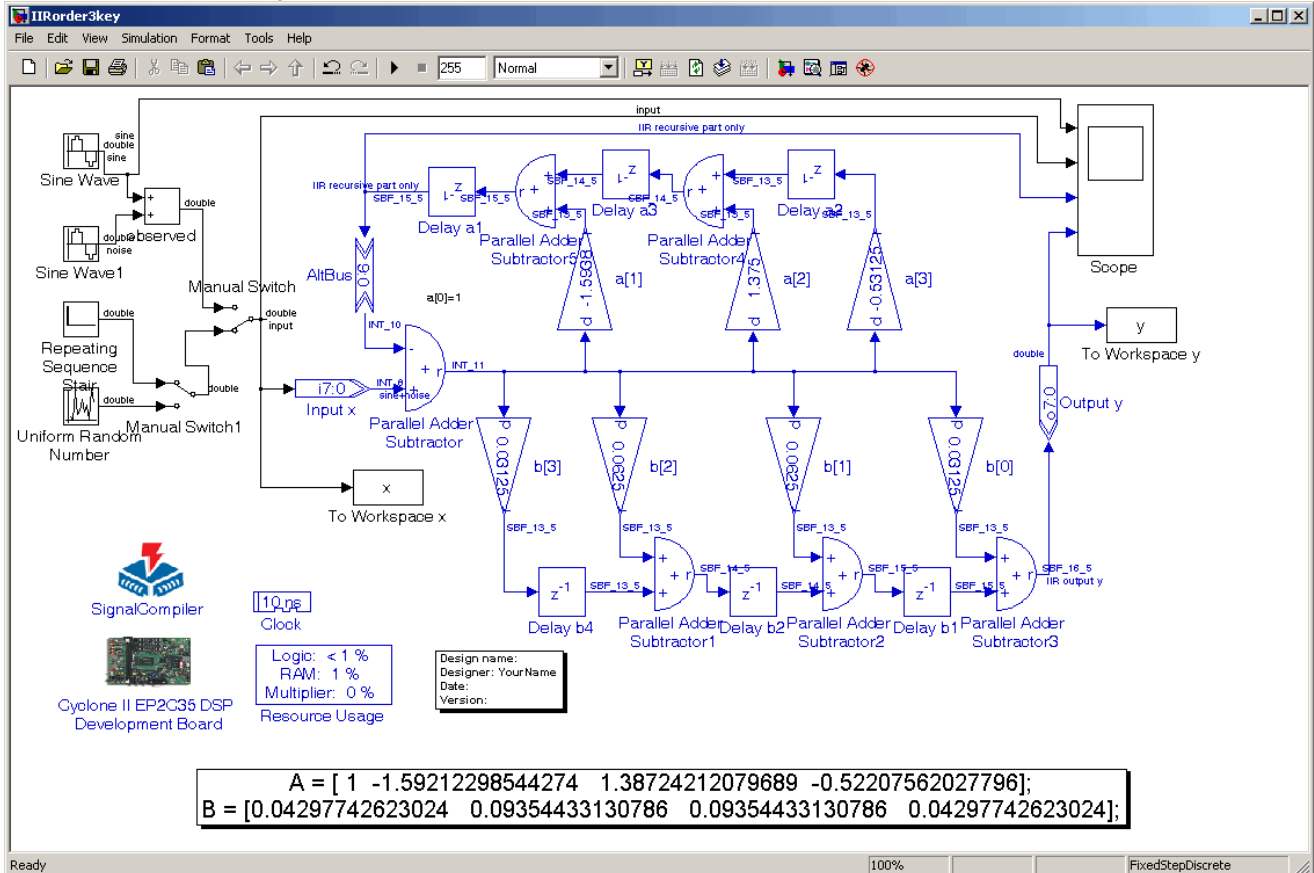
IIRorder3key

File Edit View Simulation Format Tools Help

255 Normal

input

IIR recursive part only

sine double sine

Sine Wave

double

observed

Sine Wave1

double noise

Manual Switch

double

Repeating Sequence Stair

double input

double

Uniform Random Number

double

Manual Switch1

IIR recursive part only

SBF_15_5

Delay a1

SBF_15_5

SBF_14_5

Delay a3

SBF_14_5

SBF_13_5

Delay a2

SBF_13_5

Parallel Adder Subtractor5

Parallel Adder Subtractor4

AltBus

a[0]=1

a[1]

a[2]

a[3]

d -1.5938

d 1.375

d -0.53125

INT_10

INT_11

Input x

INT_8 sine+noise

Parallel Adder Subtractor

b[3]

b[2]

b[1]

b[0]

d 0.03125

d 0.0625

d 0.0625

d 0.03125

Scope

y

To Workspace y

double

Output y

x

To Workspace x

SBF_13_5

SBF_13_5

SBF_13_5

SBF_13_5

Delay b4

SBF_13_5

SBF_14_5

SBF_14_5

SBF_15_5

SBF_15_5

SBF_16_5

IIR output y

Parallel Adder Subtractor1

Delay b2

Parallel Adder Subtractor2

Delay b1

Parallel Adder Subtractor3

SignalCompiler

10 ns

Clock

Logic: < 1 %
RAM: 1 %
Multiplier: 0 %

Resource Usage

Cyclone II EP2C35 DSP Development Board

Design name:
Designer: YourName
Date:
Version:

A = [ 1 -1.59212298544274 1.38724212079689 -0.52207562027796];
B = [0.04297742623024 0.09354433130786 0.09354433130786 0.04297742623024];

Ready 100% FixedStepDiscrete